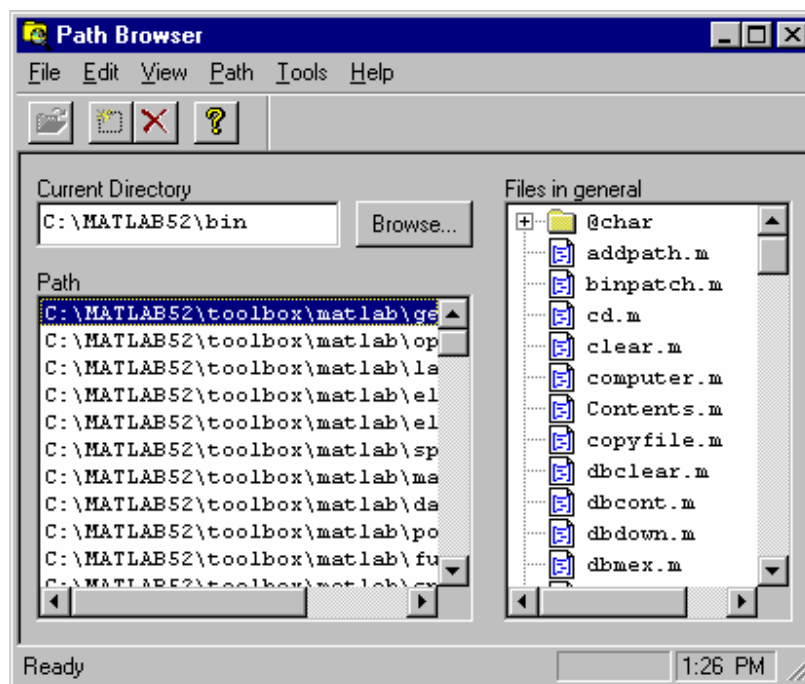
Path Browser

File Edit View Path Tools Help

Current Directory

C:\MATLAB52\bin

Browse...

Path

C:\MATLAB52\toolbox\matlab\ge
C:\MATLAB52\toolbox\matlab\op
C:\MATLAB52\toolbox\matlab\la
C:\MATLAB52\toolbox\matlab\el
C:\MATLAB52\toolbox\matlab\el
C:\MATLAB52\toolbox\matlab\sp
C:\MATLAB52\toolbox\matlab\ma
C:\MATLAB52\toolbox\matlab\da
C:\MATLAB52\toolbox\matlab\po
C:\MATLAB52\toolbox\matlab\fu
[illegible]

Files in general

@char
addpath.m
binpatch.m
cd.m
clear.m
computer.m
Contents.m
copyfile.m
dbclear.m
dbcont.m
dbdown.m
dbmex.m

Ready

1:26 PM